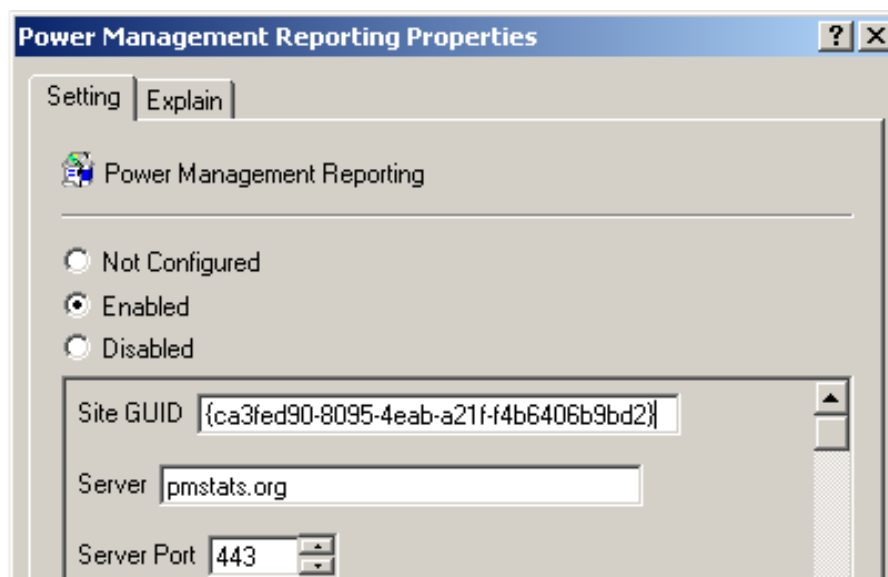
Power Management Reporting Properties

?

Setting

Explain

Power Management Reporting

Not Configured

Enabled

Disabled

Site GUID {ca3fed90-8095-4eab-a21f-f4b6406b9bd2}

Server pmstats.org

Server Port 443